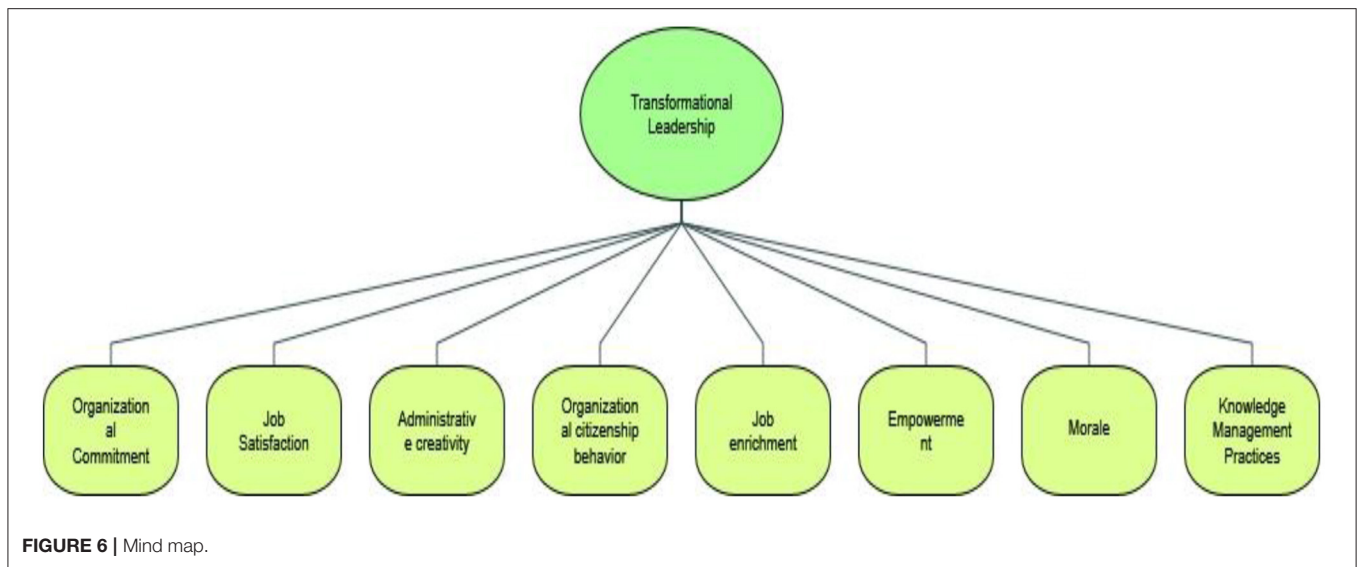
Transformational Leadership

Organizational Commitment

Job Satisfaction

Administrative creativity

Organizational citizenship behavior

Job enrichment

Empowerment

Morale

Knowledge Management Practices

**FIGURE 6 |** Mind map.